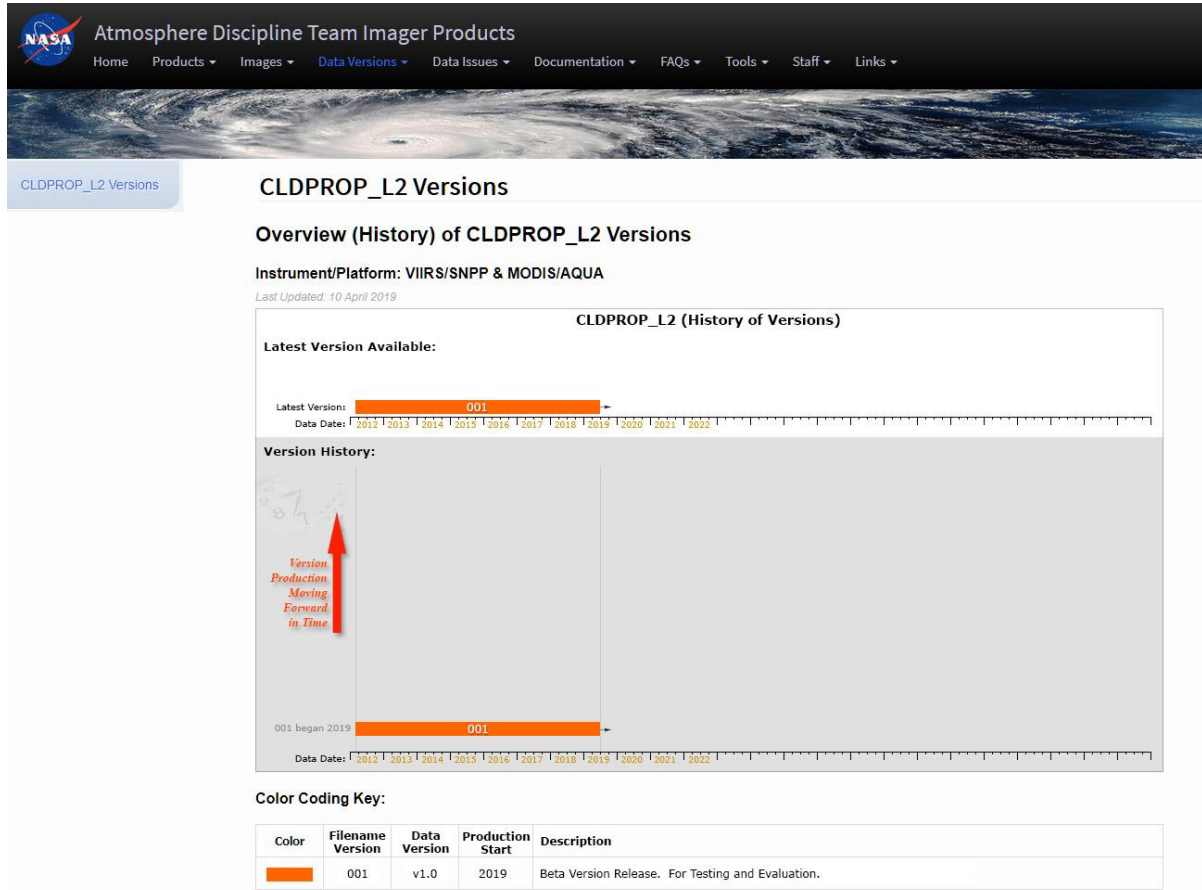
NASA

Atmosphere Discipline Team Imager Products

Home Products ▾ Images ▾ Data Versions ▾ Data Issues ▾ Documentation ▾ FAQs ▾ Tools ▾ Staff ▾ Links ▾

CLDPROP_L2 Versions

CLDPROP_L2 Versions

Overview (History) of CLDPROP_L2 Versions

Instrument/Platform: VIIRS/SNPP & MODIS/AQUA

Last Updated: 10 April 2019

CLDPROP_L2 (History of Versions)

Latest Version Available:

Latest Version: 001

Data Date: 2012 2013 2014 2015 2016 2017 2018 2019 2020 2021 2022

Version History:

Version Production Moving Forward in Time

001 began 2019 001

Data Date: 2012 2013 2014 2015 2016 2017 2018 2019 2020 2021 2022

Color Coding Key:

| Color | Filename Version | Data Version | Production Start | Description |
|---|---|---|---|---|
| | 001 | v1.0 | 2019 | Beta Version Release. For Testing and Evaluation. |